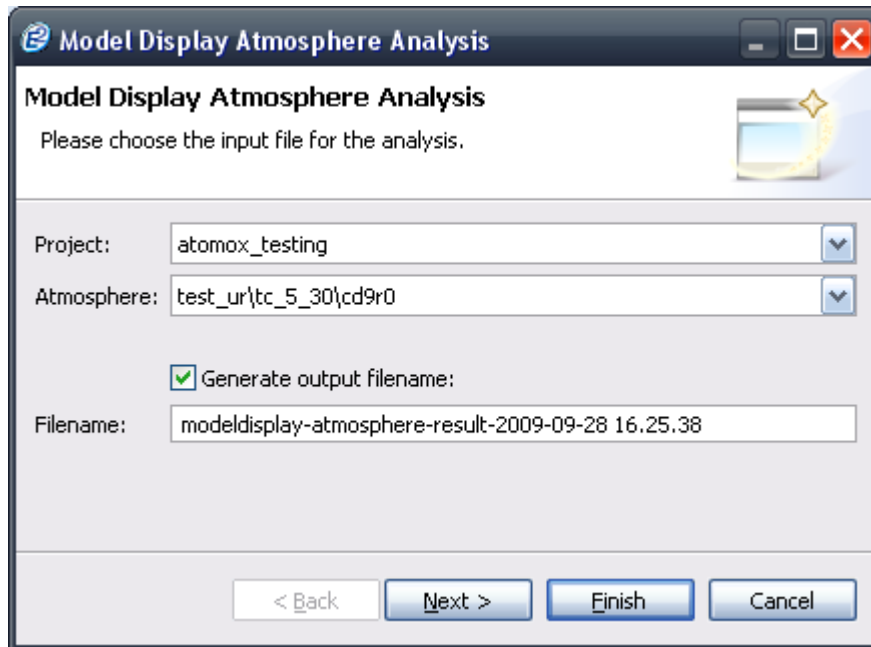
Model Display Atmosphere Analysis

Model Display Atmosphere Analysis

Please choose the input file for the analysis.

Project: atomox_testing

Atmosphere: test_ur\tc_5_30\cd9r0

Generate output filename:

Filename: modeldisplay-atmosphere-result-2009-09-28 16.25.38

< Back

Next >

Finish

Cancel